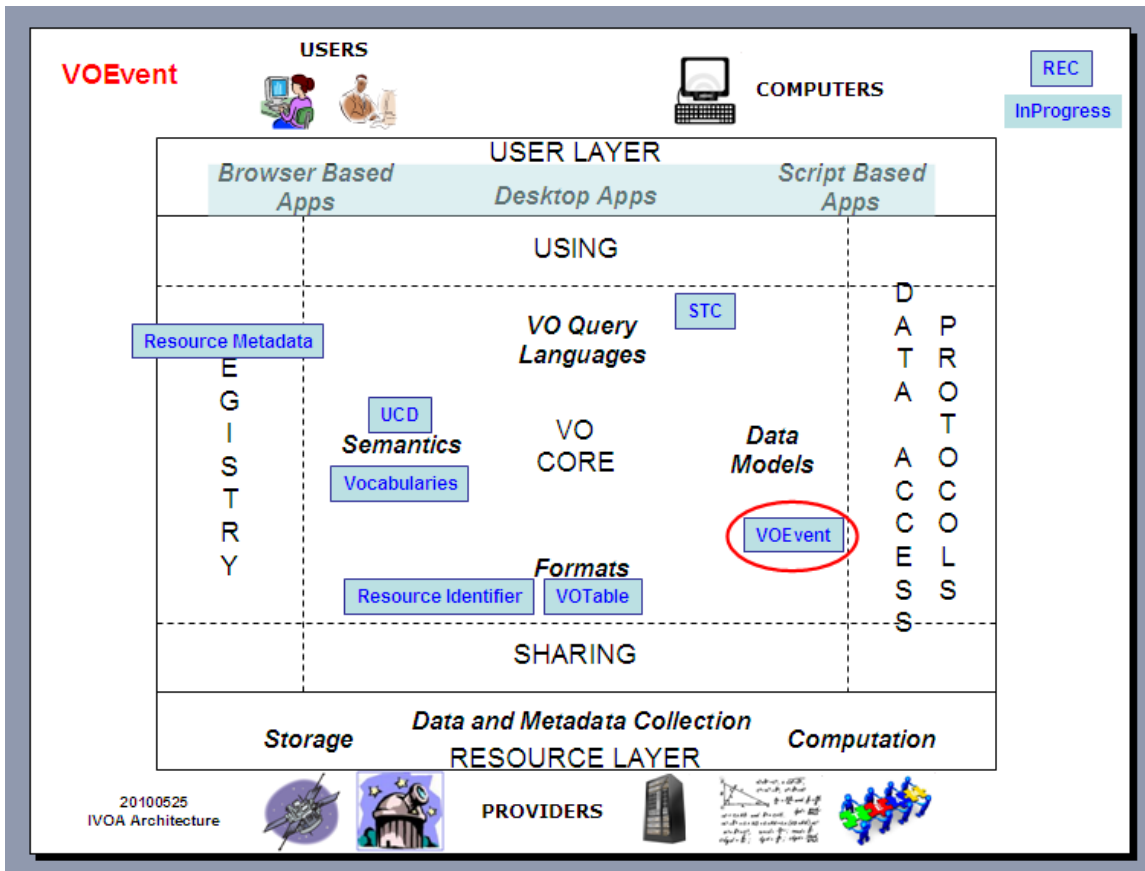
VOEvent

USERS

COMPUTERS

REC

InProgress

USER LAYER

Browser Based Apps

Desktop Apps

Script Based Apps

USING

STC

Resource Metadata

VO Query Languages

E
G
I
S
T
R
Y

UCD

Semantics

Vocabularies

VO CORE

Data Models

VOEvent

Formats

Resource Identifier

VOTable

D
A
T
A

A
C
C
E
S
S

P
R
O
T
O
C
O
L
S

SHARING

Storage

Data and Metadata Collection

RESOURCE LAYER

Computation

20100525
IVOA Architecture

PROVIDERS